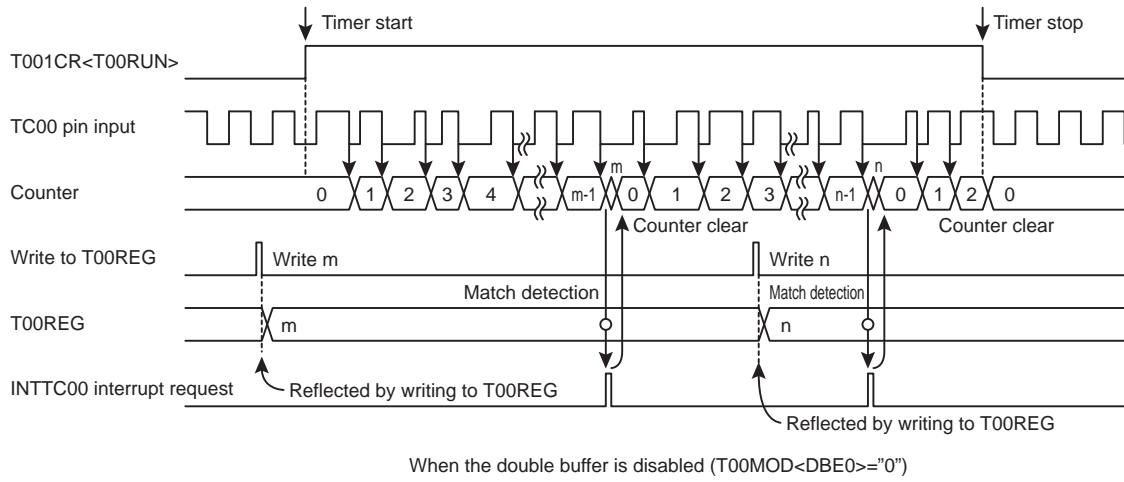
Timer start

Timer stop

T001CR<T00RUN>

TC00 pin input

Counter

0 1 2 3 4 m-1 0 1 2 3 n-1 0 1 2 0

m

n

Counter clear

Counter clear

Write to T00REG

Write m

Write n

Match detection

Match detection

T00REG

m

n

INTTC00 interrupt request

Reflected by writing to T00REG

Reflected by writing to T00REG

When the double buffer is disabled (T00MOD<DBE0>="0")